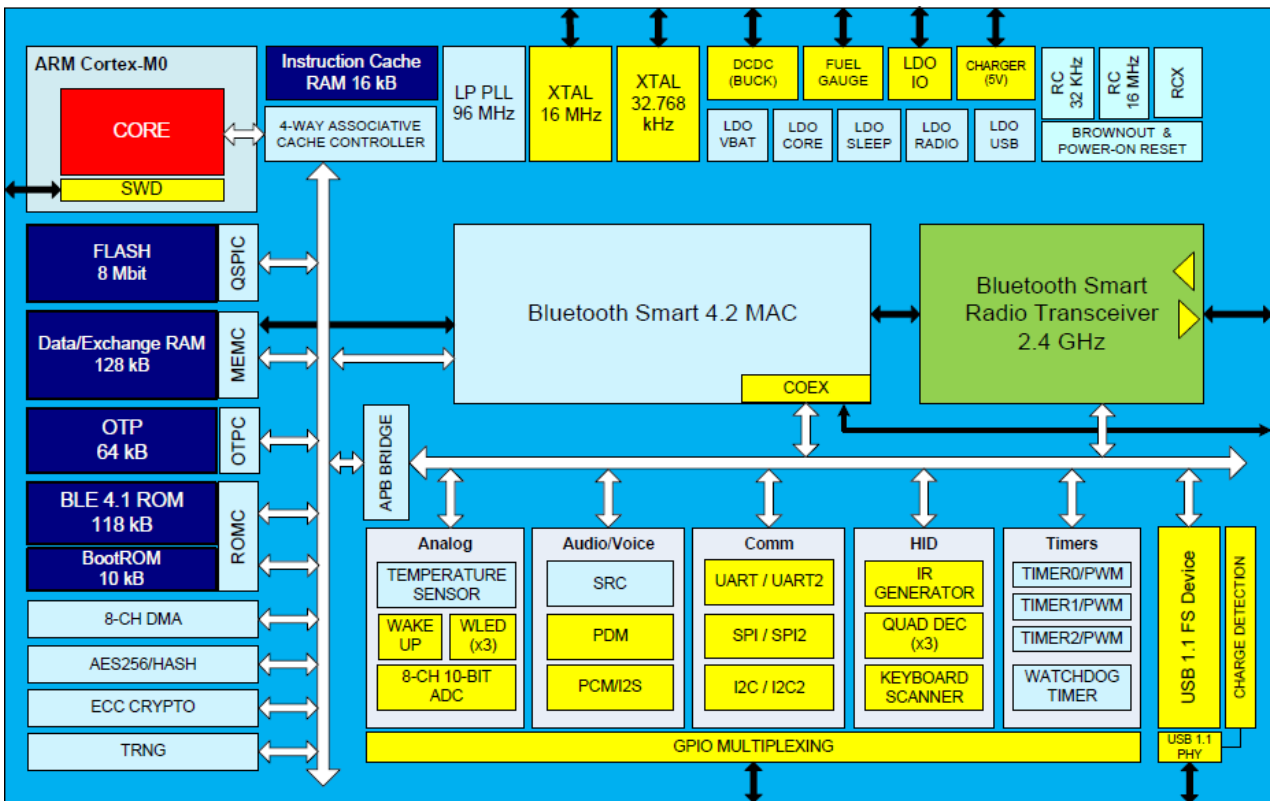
ARM Cortex-M0

CORE

SWD

Instruction Cache RAM 16 kB

4-WAY ASSOCIATIVE CACHE CONTROLLER

LP PLL 96 MHz

XTAL 16 MHz

XTAL 32.768 kHz

DCDC (BUCK)

FUEL GAUGE

LDO IO

CHARGER (5V)

LDO VBAT

LDO CORE

LDO SLEEP

LDO RADIO

LDO USB

RC 32 KHz

RC 16 MHz

RCX

BROWNOUT & POWER-ON RESET

FLASH 8 Mbit

QSPIC

Data/Exchange RAM 128 kB

MEMC

OTP 64 kB

OTPC

BLE 4.1 ROM 118 kB

BootROM 10 kB

ROMC

8-CH DMA

AES256/HASH

ECC CRYPTO

TRNG

Bluetooth Smart 4.2 MAC

COEX

Bluetooth Smart Radio Transceiver 2.4 GHz

APB BRIDGE

Analog

TEMPERATURE SENSOR

WAKE UP

WLED (x3)

8-CH 10-BIT ADC

Audio/Voice

SRC

PDM

PCM/I2S

Comm

UART / UART2

SPI / SPI2

I2C / I2C2

HID

IR GENERATOR

QUAD DEC (x3)

KEYBOARD SCANNER

Timers

TIMER0/PWM

TIMER1/PWM

TIMER2/PWM

WATCHDOG TIMER

USB 1.1 FS Device

CHARGE DETECTION

GPIO MULTIPLEXING

USB 1.1 PHY